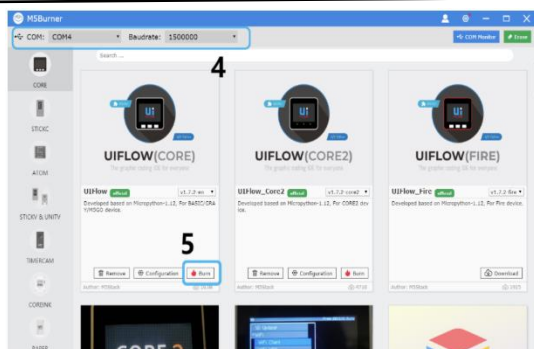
M5Burner

COM: COM4 Baudrate: 1500000

COM Monitor Erase

Search ...

4

CORE

STICKC

ATOM

STICKV & UNITV

TIMERCAM

COREINK

PAPER

UIFLOW(CORE)

The graphic coding IDE for everyone

UIFlow official v1.7.2-en

Developed based on Micropython-1.12, For BASIC/GRAY/M5GO device.

5

Remove Configuration Burn

Author: M5Stack

UIFLOW(CORE2)

The graphic coding IDE for everyone

UIFlow_Core2 official v1.7.2-core2

Developed based on Micropython-1.12, For CORE2 device.

Remove Configuration Burn

Author: M5Stack

UIFLOW(FIRE)

The graphic coding IDE for everyone

UIFlow_Fire official v1.7.2-fire

Developed based on Micropython-1.12, For FIRE device.

Download

Author: M5Stack

CORE 2

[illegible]